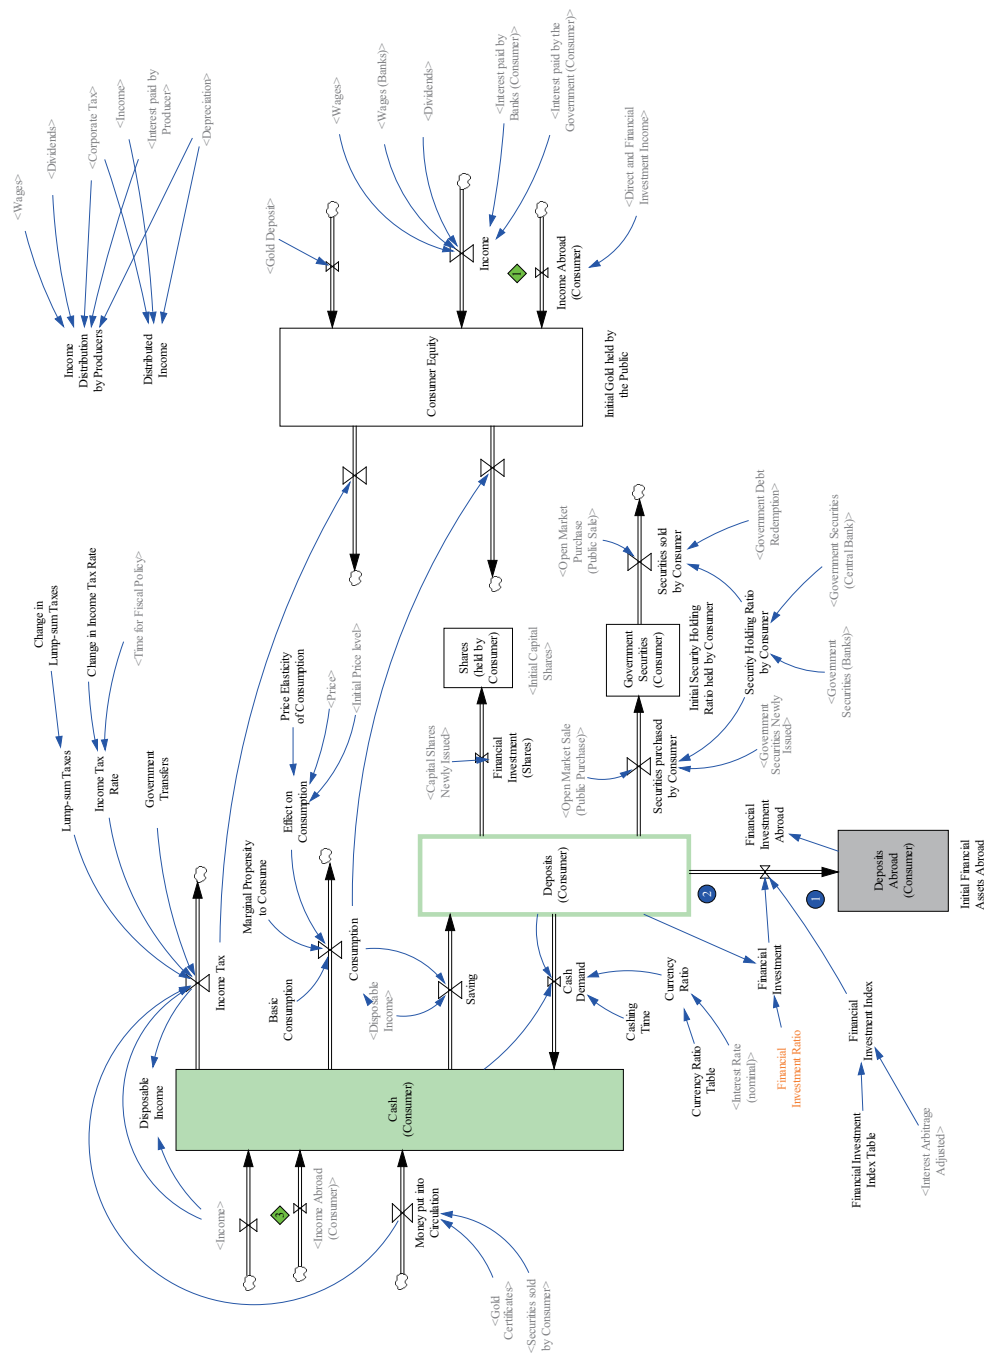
<Wages>
<Dividends>
<Corporate Tax>
<Income>
<Interest paid by Producer>
<Depreciation>
Income Distribution by Producers
Distributed Income
<Wages>
<Wages (Banks)>
<Dividends>
<Interest paid by Banks (Consumer)>
<Interest paid by the Government (Consumer)>
<Direct and Financial Investment Income>
<Gold Deposit>
Income
1
Income Abroad (Consumer)
Consumer Equity
Initial Gold held by the Public
Change in Lump-sum Taxes
Change in Income Tax Rate
<Time for Fiscal Policy>
Lump-sum Taxes
Income Tax Rate
Government Transfers
Price Elasticity of Consumption
<Price>
<Initial Price level>
Effect on Consumption
Shares (held by Consumer)
<Initial Capital Shares>
<Capital Shares Newly Issued>
Financial Investment (Shares)
<Open Market Purchase (Public Sale)>
Securities sold by Consumer
<Government Debt Redemption>
<Government Securities (Central Bank)>
Government Securities (Consumer)
Initial Security Holding Ratio held by Consumer
Security Holding Ratio by Consumer
<Government Securities (Banks)>
<Open Market Sale (Public Purchase)>
Securities purchased by Consumer
<Government Securities Newly Issued>
Marginal Propensity to Consume
Income Tax
Consumption
Basic Consumption
<Disposable Income>
Saving
Deposits (Consumer)
Financial Investment Abroad
Deposits Abroad (Consumer)
Initial Financial Assets Abroad
2
1
Cash Demand
Currency Ratio
Cashing Time
Financial Investment
Financial Investment Index
Disposable Income
Cash (Consumer)
Currency Ratio Table
<Interest Rate (nominal)>
Financial Investment Ratio
Financial Investment Index Table
<Interest Arbitrage Adjusted>
<Income>
3
<Income Abroad (Consumer)>
Money put into Circulation
<Gold Certificates>
<Securities sold by Consumer>